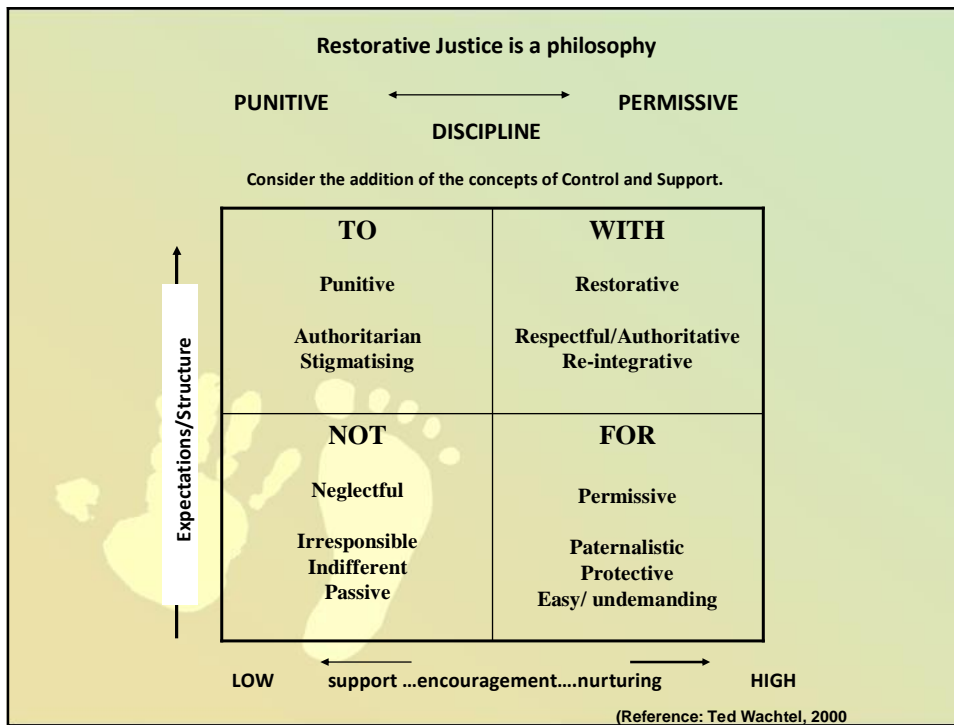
Restorative Justice is a philosophy

PUNITIVE PERMISSIVE

DISCIPLINE

Consider the addition of the concepts of Control and Support.

| TO<br>Punitive<br>Authoritarian<br>Stigmatising | WITH<br>Restorative<br>Respectful/Authoritative<br>Re-integrative |
|---|---|
| NOT<br>Neglectful<br>Irresponsible<br>Indifferent<br>Passive | FOR<br>Permissive<br>Paternalistic<br>Protective<br>Easy/ undemanding |

Expectations/Structure

LOW support …encouragement….nurturing HIGH

(Reference: Ted Wachtel, 2000